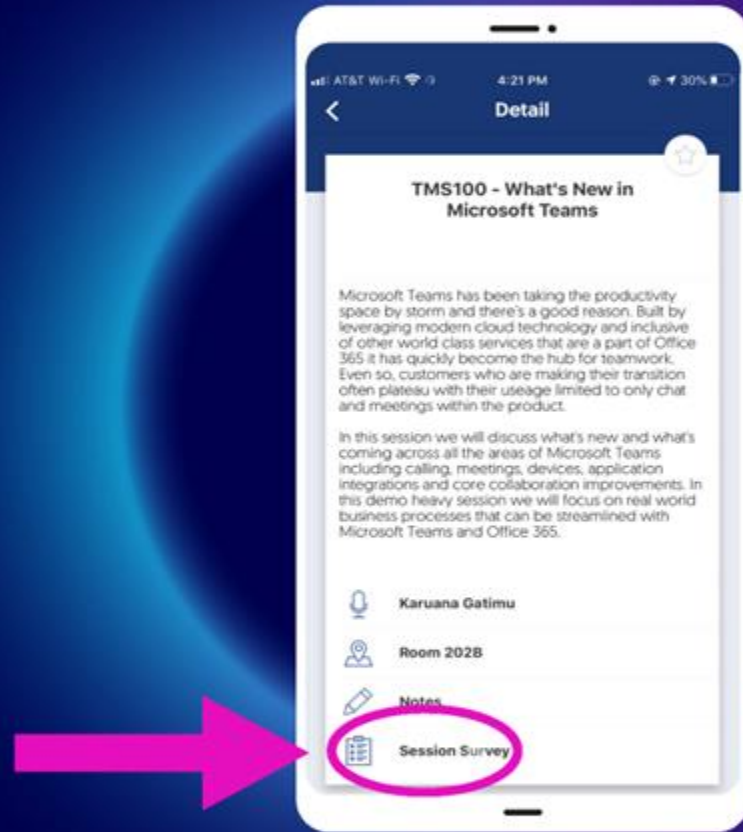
AT&T Wi-Fi 4:21 PM 30%

Detail

TMS100 - What's New in Microsoft Teams

Microsoft Teams has been taking the productivity space by storm and there's a good reason. Built by leveraging modern cloud technology and inclusive of other world class services that are a part of Office 365 it has quickly become the hub for teamwork. Even so, customers who are making their transition often plateau with their useage limited to only chat and meetings within the product.

In this session we will discuss what's new and what's coming across all the areas of Microsoft Teams including calling, meetings, devices, application integrations and core collaboration improvements. In this demo heavy session we will focus on real world business processes that can be streamlined with Microsoft Teams and Office 365.

Karuana Gatimu

Room 202B

Notes

Session Survey